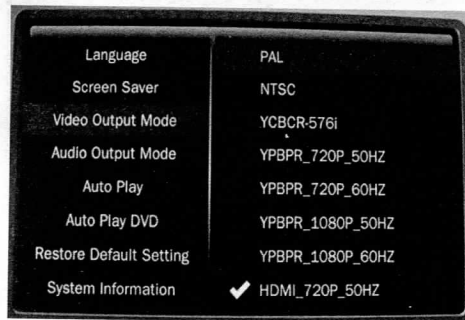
Language
Screen Saver
Video Output Mode
Audio Output Mode
Auto Play
Auto Play DVD
Restore Default Setting
System Information

PAL
NTSC
YCBCR-576i
YPBPR_720P_50HZ
YPBPR_720P_60HZ
YPBPR_1080P_50HZ
YPBPR_1080P_60HZ
✔ HDMI_720P_50HZ